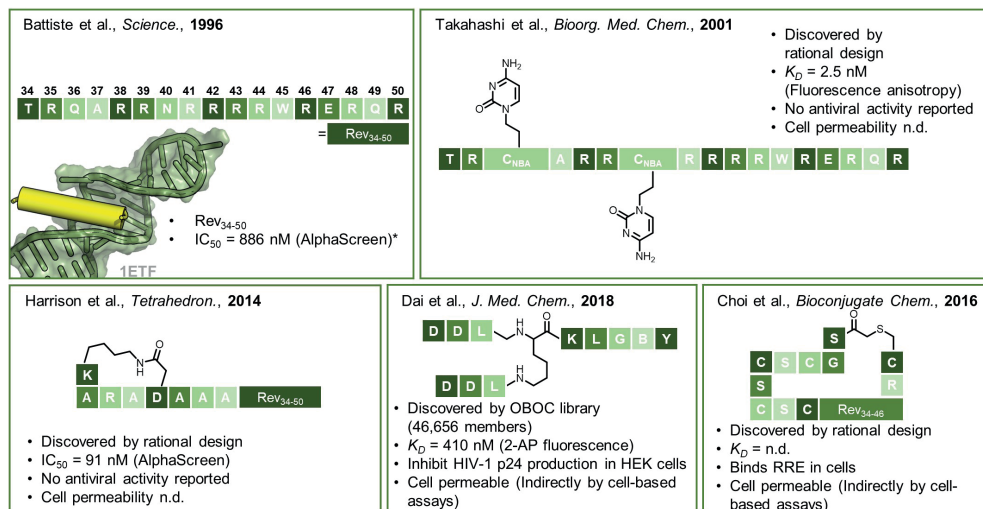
Battiste et al., *Science.*, **1996**

34 35 36 37 38 39 40 41 42 43 44 45 46 47 48 49 50
T R Q A R R N R R R R W R E R Q R
= Rev$_{34-50}$

1ETF

• Rev$_{34-50}$
• IC$_{50}$ = 886 nM (AlphaScreen)*

Takahashi et al., *Bioorg. Med. Chem.*, **2001**

NH$_2$ N O N

T R C$_{NBA}$ A R R C$_{NBA}$ R R R R W R E R Q R

O N N NH$_2$

• Discovered by rational design
• $K_D$ = 2.5 nM (Fluorescence anisotropy)
• No antiviral activity reported
• Cell permeability n.d.

Harrison et al., *Tetrahedron.*, **2014**

N H O
K
A R A D A A A Rev$_{34-50}$

• Discovered by rational design
• IC$_{50}$ = 91 nM (AlphaScreen)
• No antiviral activity reported
• Cell permeability n.d.

Dai et al., *J. Med. Chem.*, **2018**

D D L H N O K L G B Y
D D L H N

• Discovered by OBOC library (46,656 members)
• $K_D$ = 410 nM (2-AP fluorescence)
• Inhibit HIV-1 p24 production in HEK cells
• Cell permeable (Indirectly by cell-based assays)

Choi et al., *Bioconjugate Chem.*, **2016**

O S
S
C S C G C
S R
C S C Rev$_{34-46}$

• Discovered by rational design
• $K_D$ = n.d.
• Binds RRE in cells
• Cell permeable (Indirectly by cell-based assays)